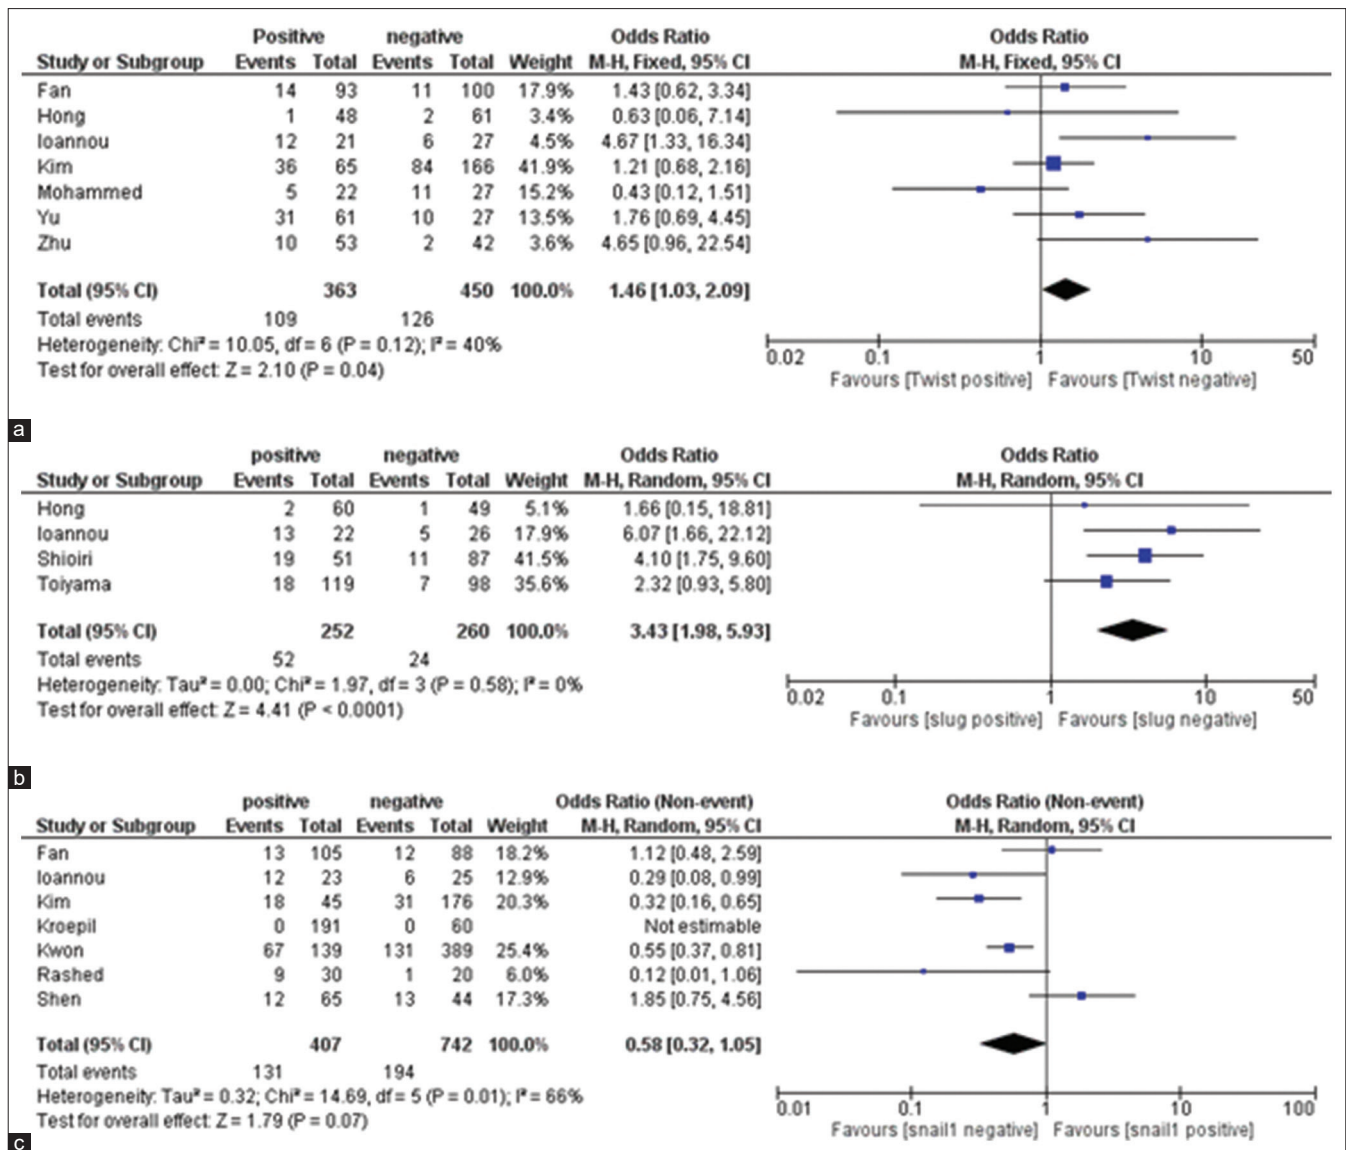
| Study or Subgroup | Positive Events | Positive Total | negative Events | negative Total | Weight | Odds Ratio M-H, Fixed, 95% CI |
|---|---|---|---|---|---|---|
| Fan | 14 | 93 | 11 | 100 | 17.9% | 1.43 [0.62, 3.34] |
| Hong | 1 | 48 | 2 | 61 | 3.4% | 0.63 [0.06, 7.14] |
| Ioannou | 12 | 21 | 6 | 27 | 4.5% | 4.67 [1.33, 16.34] |
| Kim | 36 | 65 | 84 | 166 | 41.9% | 1.21 [0.68, 2.16] |
| Mohammed | 5 | 22 | 11 | 27 | 15.2% | 0.43 [0.12, 1.51] |
| Yu | 31 | 61 | 10 | 27 | 13.5% | 1.76 [0.69, 4.45] |
| Zhu | 10 | 53 | 2 | 42 | 3.6% | 4.65 [0.96, 22.54] |
| Total (95% CI) | | 363 | | 450 | 100.0% | 1.46 [1.03, 2.09] |
| Total events | 109 | | 126 | | | |

Heterogeneity: Chi² = 10.05, df = 6 (P = 0.12); I² = 40%
Test for overall effect: Z = 2.10 (P = 0.04)

Odds Ratio
M-H, Fixed, 95% CI
0.02 0.1 1 10 50
Favours [Twist positive] Favours [Twist negative]

a

| Study or Subgroup | positive Events | positive Total | negative Events | negative Total | Weight | Odds Ratio M-H, Random, 95% CI |
|---|---|---|---|---|---|---|
| Hong | 2 | 60 | 1 | 49 | 5.1% | 1.66 [0.15, 18.81] |
| Ioannou | 13 | 22 | 5 | 26 | 17.9% | 6.07 [1.66, 22.12] |
| Shioiri | 19 | 51 | 11 | 87 | 41.5% | 4.10 [1.75, 9.60] |
| Toiyama | 18 | 119 | 7 | 98 | 35.6% | 2.32 [0.93, 5.80] |
| Total (95% CI) | | 252 | | 260 | 100.0% | 3.43 [1.98, 5.93] |
| Total events | 52 | | 24 | | | |

Heterogeneity: Tau² = 0.00; Chi² = 1.97, df = 3 (P = 0.58); I² = 0%
Test for overall effect: Z = 4.41 (P < 0.0001)

Odds Ratio
M-H, Random, 95% CI
0.02 0.1 1 10 50
Favours [slug positive] Favours [slug negative]

b

| Study or Subgroup | positive Events | positive Total | negative Events | negative Total | Weight | Odds Ratio (Non-event) M-H, Random, 95% CI |
|---|---|---|---|---|---|---|
| Fan | 13 | 105 | 12 | 88 | 18.2% | 1.12 [0.48, 2.59] |
| Ioannou | 12 | 23 | 6 | 25 | 12.9% | 0.29 [0.08, 0.99] |
| Kim | 18 | 45 | 31 | 176 | 20.3% | 0.32 [0.16, 0.65] |
| Kroepil | 0 | 191 | 0 | 60 | | Not estimable |
| Kwon | 67 | 139 | 131 | 389 | 25.4% | 0.55 [0.37, 0.81] |
| Rashed | 9 | 30 | 1 | 20 | 6.0% | 0.12 [0.01, 1.06] |
| Shen | 12 | 65 | 13 | 44 | 17.3% | 1.85 [0.75, 4.56] |
| Total (95% CI) | | 407 | | 742 | 100.0% | 0.58 [0.32, 1.05] |
| Total events | 131 | | 194 | | | |

Heterogeneity: Tau² = 0.32; Chi² = 14.69, df = 5 (P = 0.01); I² = 66%
Test for overall effect: Z = 1.79 (P = 0.07)

Odds Ratio (Non-event)
M-H, Random, 95% CI
0.01 0.1 1 10 100
Favours [snail1 negative] Favours [snail1 positive]

c